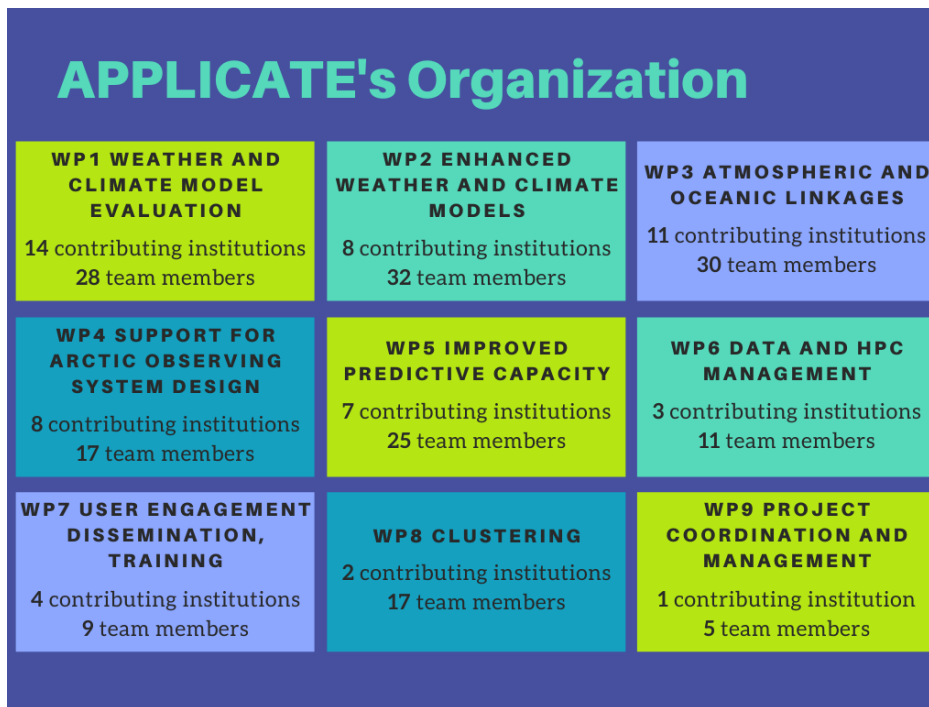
APPLICATE's Organization

WP1 WEATHER AND CLIMATE MODEL EVALUATION
14 contributing institutions
28 team members

WP2 ENHANCED WEATHER AND CLIMATE MODELS
8 contributing institutions
32 team members

WP3 ATMOSPHERIC AND OCEANIC LINKAGES
11 contributing institutions
30 team members

WP4 SUPPORT FOR ARCTIC OBSERVING SYSTEM DESIGN
8 contributing institutions
17 team members

WP5 IMPROVED PREDICTIVE CAPACITY
7 contributing institutions
25 team members

WP6 DATA AND HPC MANAGEMENT
3 contributing institutions
11 team members

WP7 USER ENGAGEMENT DISSEMINATION, TRAINING
4 contributing institutions
9 team members

WP8 CLUSTERING
2 contributing institutions
17 team members

WP9 PROJECT COORDINATION AND MANAGEMENT
1 contributing institution
5 team members